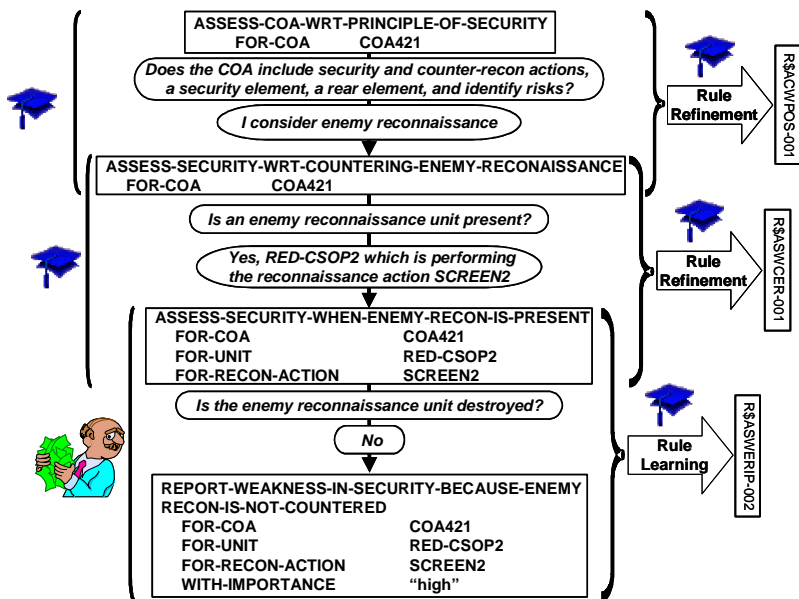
ASSESS-COA-WRT-PRINCIPLE-OF-SECURITY
FOR-COA COA421

Does the COA include security and counter-recon actions, a security element, a rear element, and identify risks?

I consider enemy reconnaissance

ASSESS-SECURITY-WRT-COUNTERING-ENEMY-RECONAISSANCE
FOR-COA COA421

Is an enemy reconnaissance unit present?

Yes, RED-CSOP2 which is performing the reconnaissance action SCREEN2

ASSESS-SECURITY-WHEN-ENEMY-RECON-IS-PRESENT
FOR-COA COA421
FOR-UNIT RED-CSOP2
FOR-RECON-ACTION SCREEN2

Is the enemy reconnaissance unit destroyed?

No

REPORT-WEAKNESS-IN-SECURITY-BECAUSE-ENEMY RECON-IS-NOT-COUNTERED
FOR-COA COA421
FOR-UNIT RED-CSOP2
FOR-RECON-ACTION SCREEN2
WITH-IMPORTANCE “high”

Rule Refinement

R$ACWPOS-001

Rule Refinement

R$ASWCER-001

Rule Learning

R$ASWERIP-002